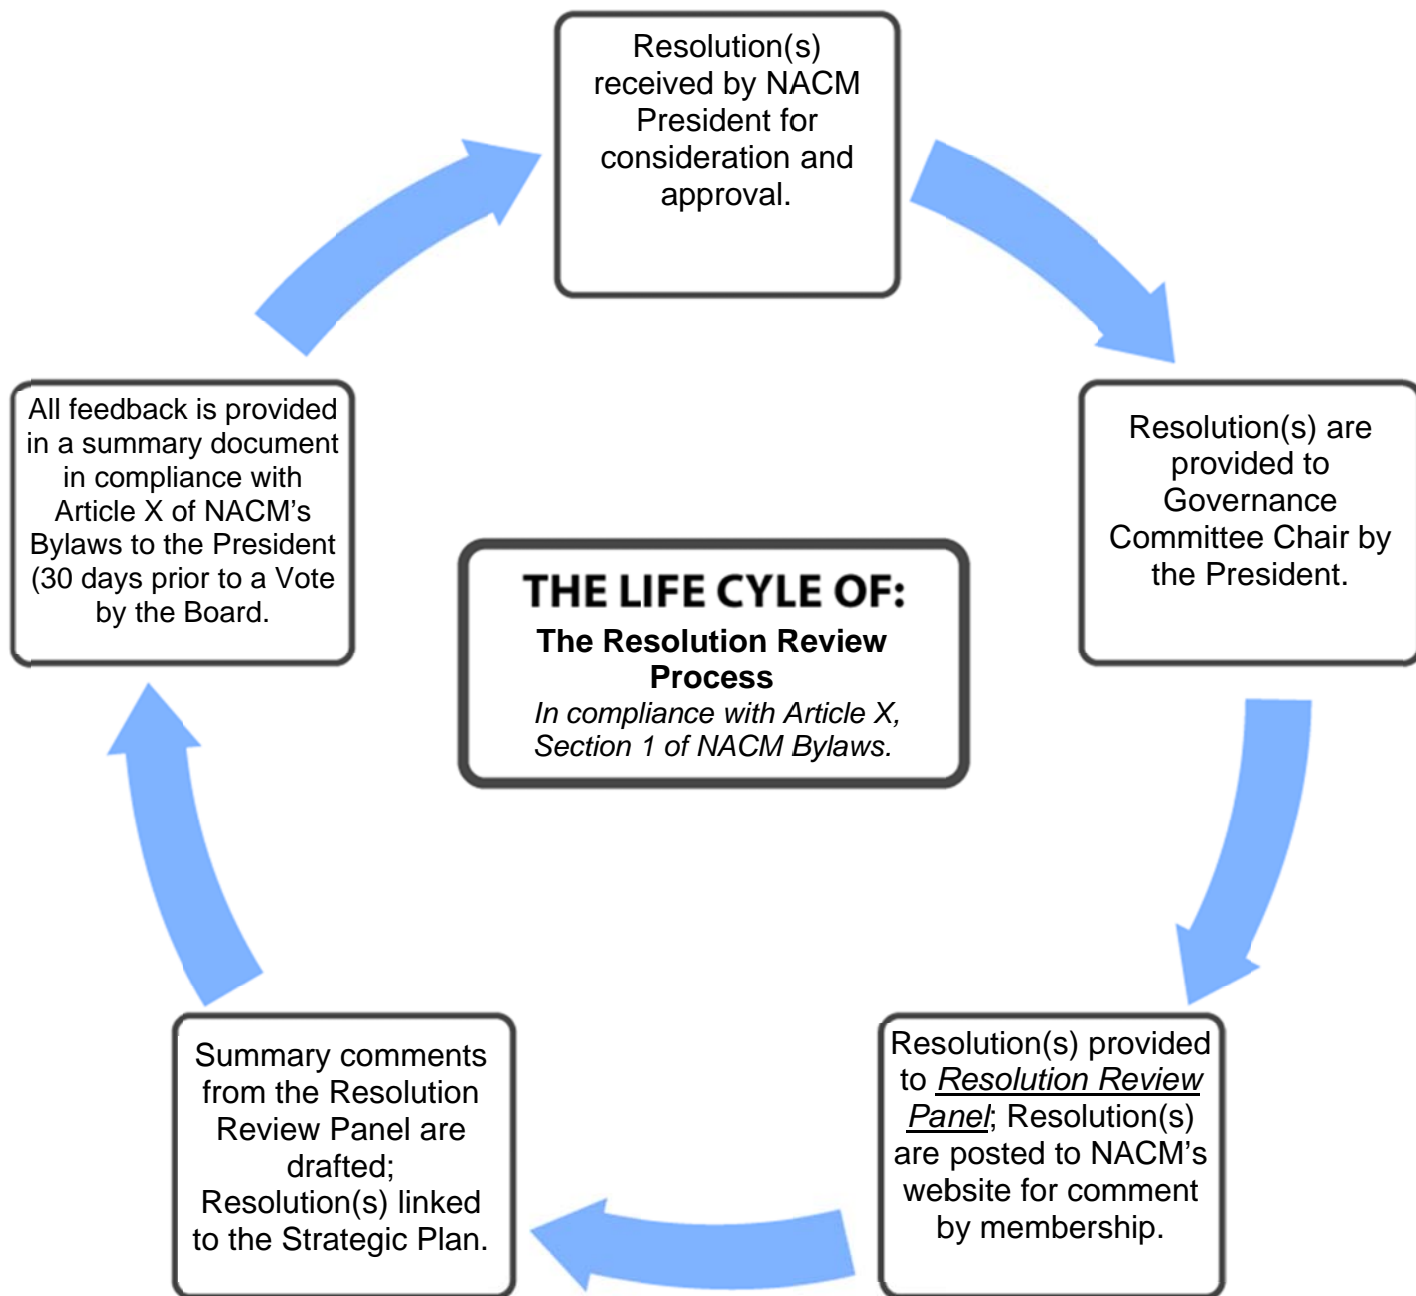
Resolution(s) received by NACM President for consideration and approval.

Resolution(s) are provided to Governance Committee Chair by the President.

Resolution(s) provided to *Resolution Review Panel*; Resolution(s) are posted to NACM's website for comment by membership.

Summary comments from the Resolution Review Panel are drafted; Resolution(s) linked to the Strategic Plan.

All feedback is provided in a summary document in compliance with Article X of NACM's Bylaws to the President (30 days prior to a Vote by the Board.

**THE LIFE CYCLE OF:**
**The Resolution Review Process**
*In compliance with Article X, Section 1 of NACM Bylaws.*